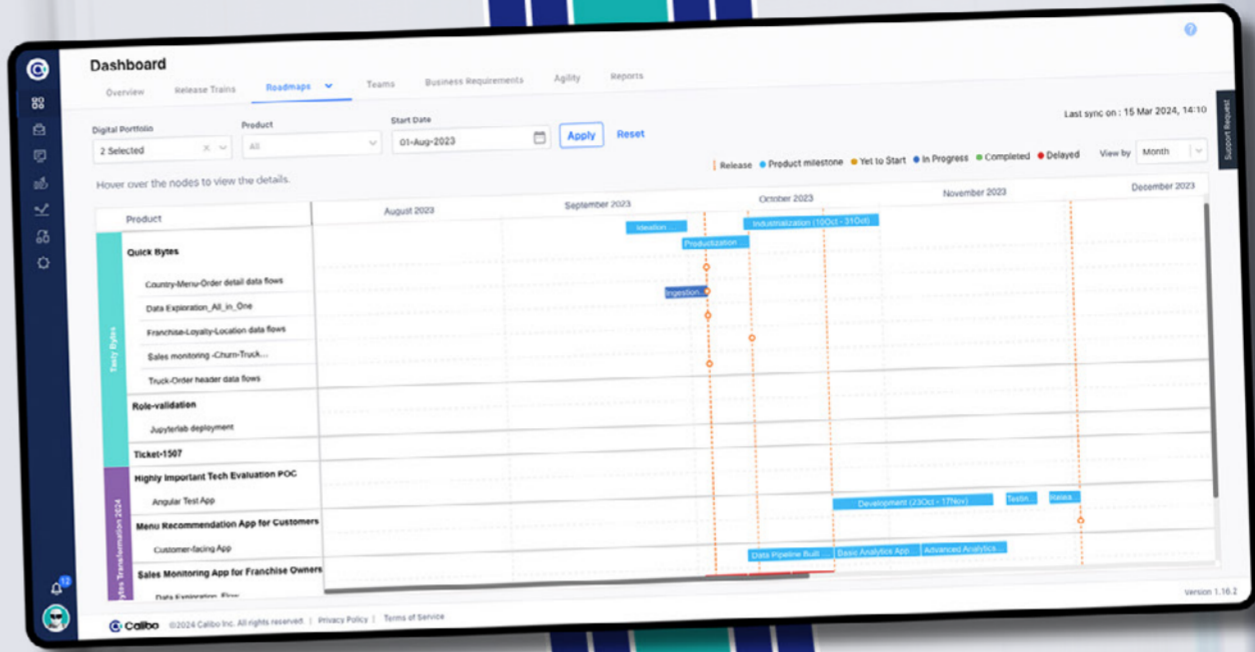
Dashboard

Overview Release Trains Roadmaps Teams Business Requirements Agility Reports

Last sync on : 15 Mar 2024, 14:10

Support Request

Digital Portfolio
2 Selected

Product
All

Start Date
01-Aug-2023

Apply Reset

Release Product milestone Yet to Start In Progress Completed Delayed

View by Month

Hover over the nodes to view the details.

Product | August 2023 | September 2023 | October 2023 | November 2023 | December 2023

Tasty Bytes

Quick Bytes
Country-Menu-Order detail data flows
Data Exploration_All_in_One
Franchise-Loyalty-Location data flows
Sales monitoring -Churn-Truck...
Truck-Order header data flows
Role-validation
Jupyterlab deployment
Ticket-1507

Bytes Transformation 2024

Highly Important Tech Evaluation POC
Angular Test App
Menu Recommendation App for Customers
Customer-facing App
Sales Monitoring App for Franchise Owners
Data Exploration_Flow

Ideation
Productization
Industrialization (10Oct - 31Oct)
Ingestion
Development (23Oct - 17Nov)
Testin...
Relea...
Data Pipeline Buil...
Basic Analytics App
Advanced Analytics...

12

Calibo ©2024 Calibo Inc. All rights reserved. | Privacy Policy | Terms of Service

Version 1.16.2